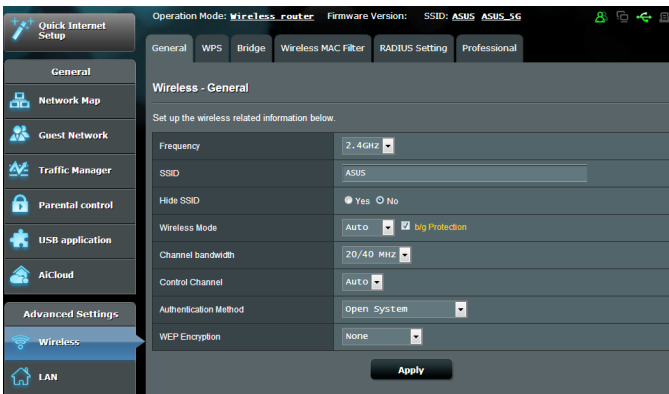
Quick Internet Setup

General

Network Map

Guest Network

Traffic Manager

Parental control

USB application

AiCloud

Advanced Settings

Wireless

LAN

Operation Mode: Wireless router Firmware Version: SSID: ASUS ASUS_5G

General WPS Bridge Wireless MAC Filter RADIUS Setting Professional

Wireless - General

Set up the wireless related information below.

| | |
|---|---|
| Frequency | 2.4GHz |
| SSID | ASUS |
| Hide SSID | Yes No |
| Wireless Mode | Auto b/g Protection |
| Channel bandwidth | 20/40 MHz |
| Control Channel | Auto |
| Authentication Method | Open System |
| WEP Encryption | None |

Apply